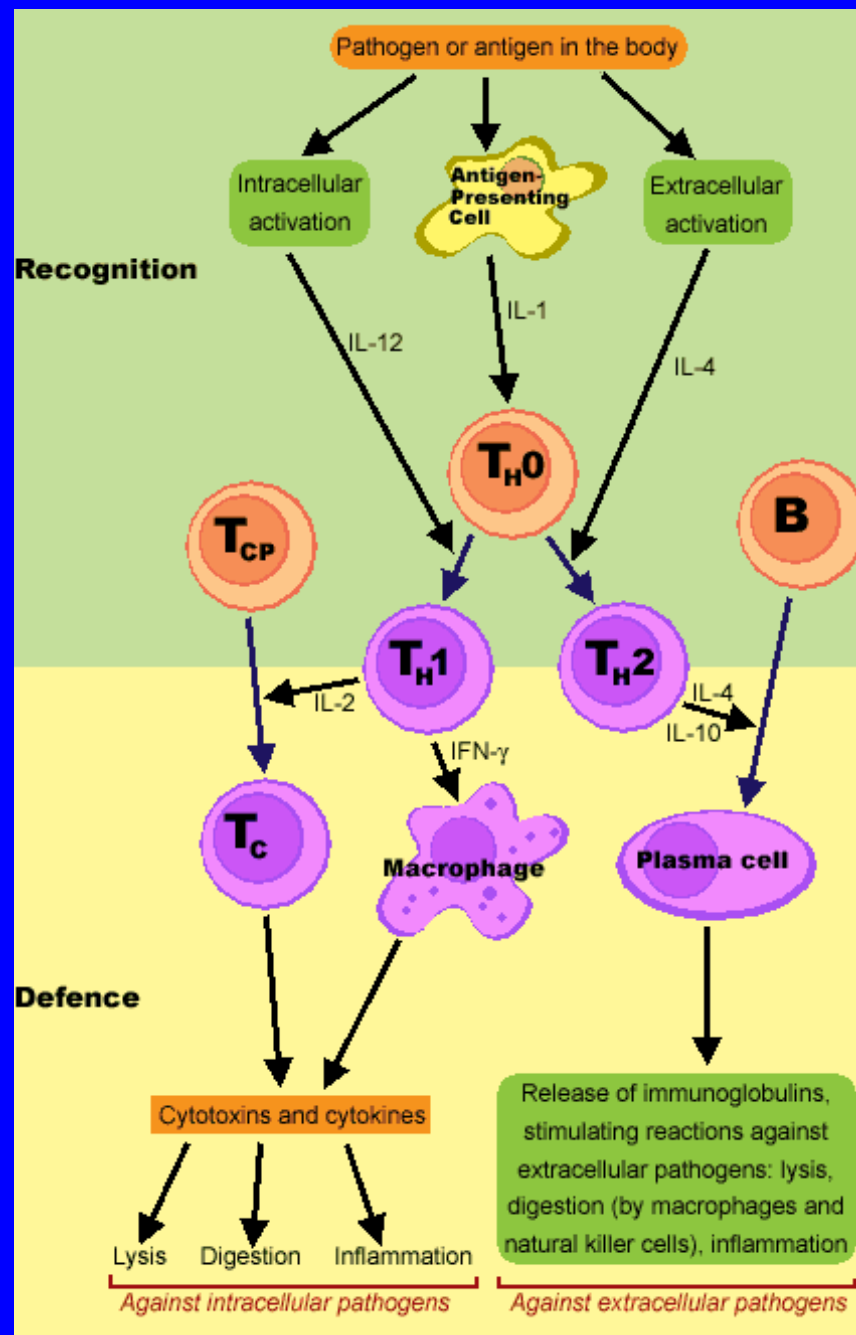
Pathogen or antigen in the body

Intracellular activation

Antigen-Presenting Cell

Extracellular activation

Recognition

IL-12

IL-1

IL-4

$T_H0$

$T_{CP}$

B

$T_H1$

$T_H2$

IL-2

IL-4

IL-10

IFN-γ

$T_C$

Macrophage

Plasma cell

Defence

Cytotoxins and cytokines

Release of immunoglobulins, stimulating reactions against extracellular pathogens: lysis, digestion (by macrophages and natural killer cells), inflammation

Lysis

Digestion

Inflammation

Against intracellular pathogens

Against extracellular pathogens